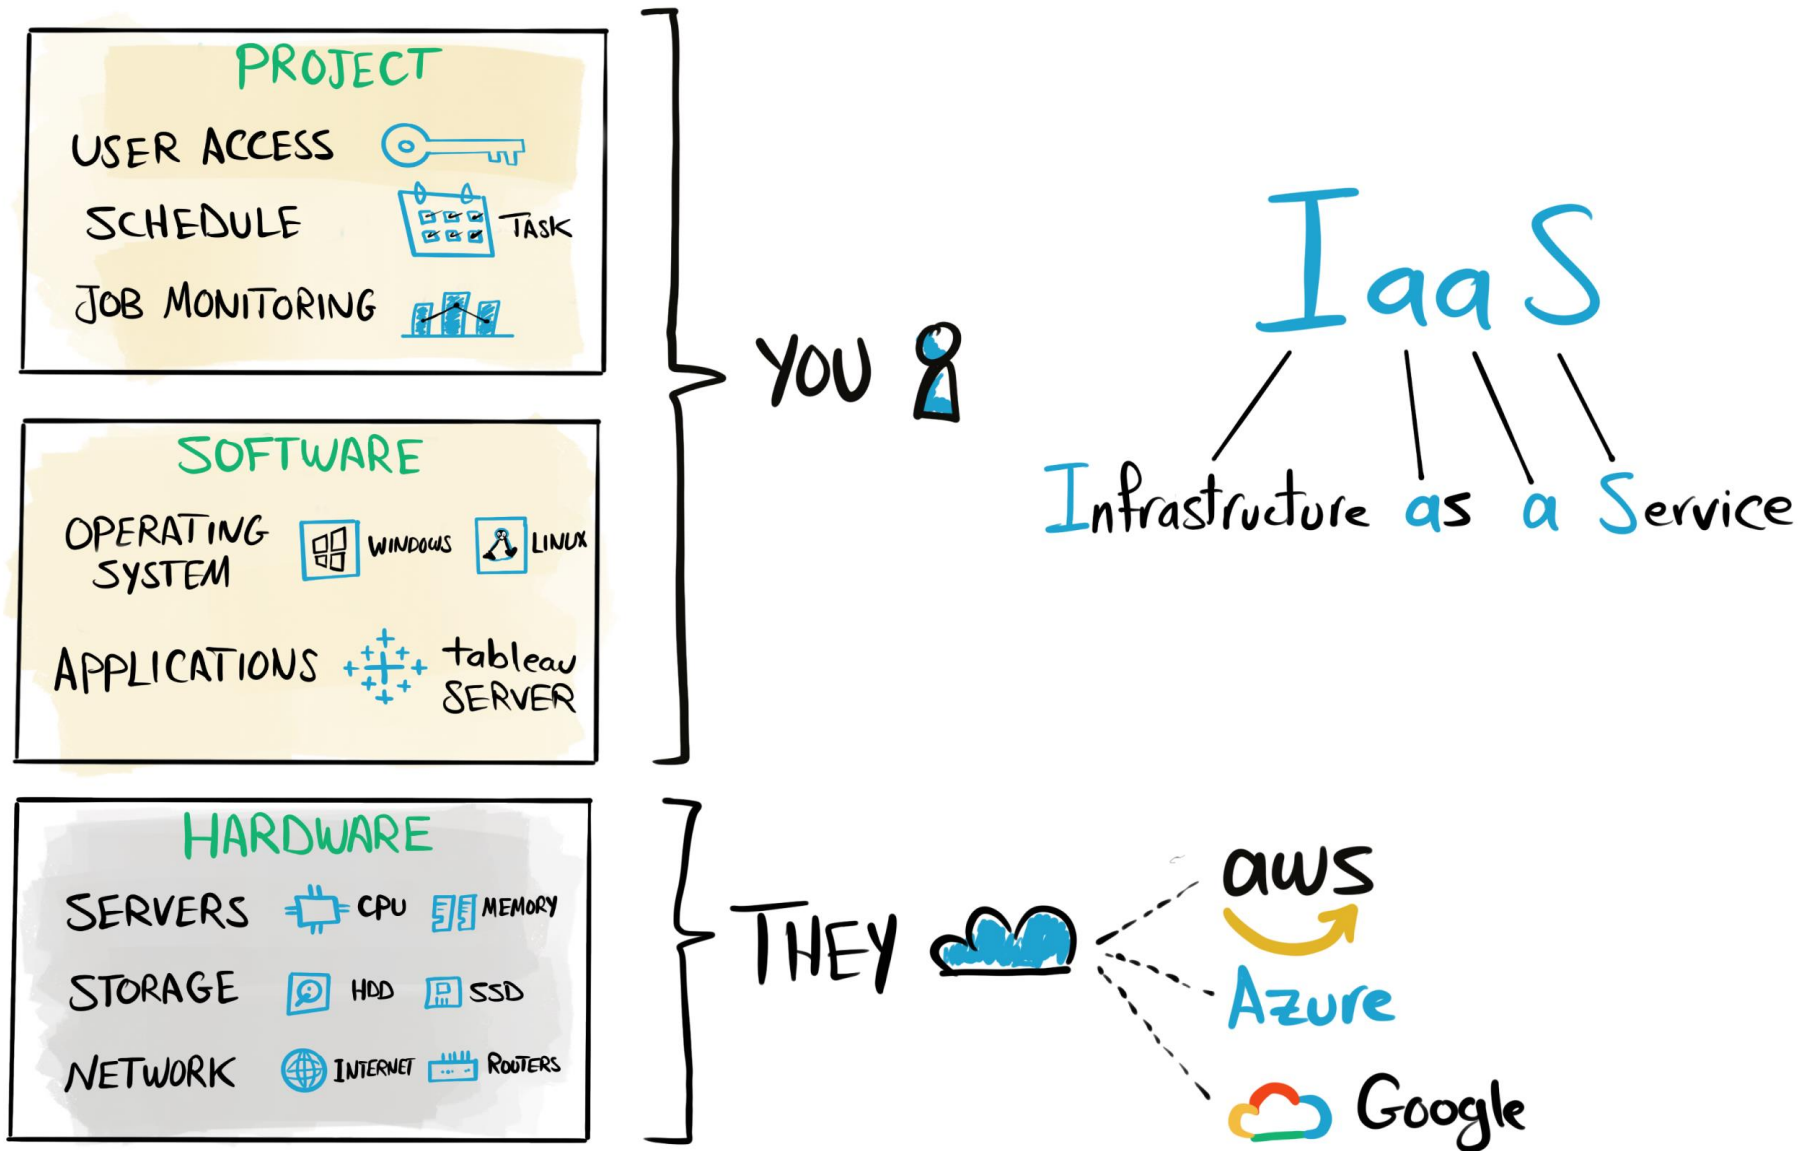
PROJECT

USER ACCESS

SCHEDULE TASK

JOB MONITORING

SOFTWARE

OPERATING SYSTEM WINDOWS LINUX

APPLICATIONS tableau SERVER

HARDWARE

SERVERS CPU MEMORY

STORAGE HDD SSD

NETWORK INTERNET ROUTERS

YOU

THEY

IaaS

Infrastructure as a Service

aws

Azure

Google